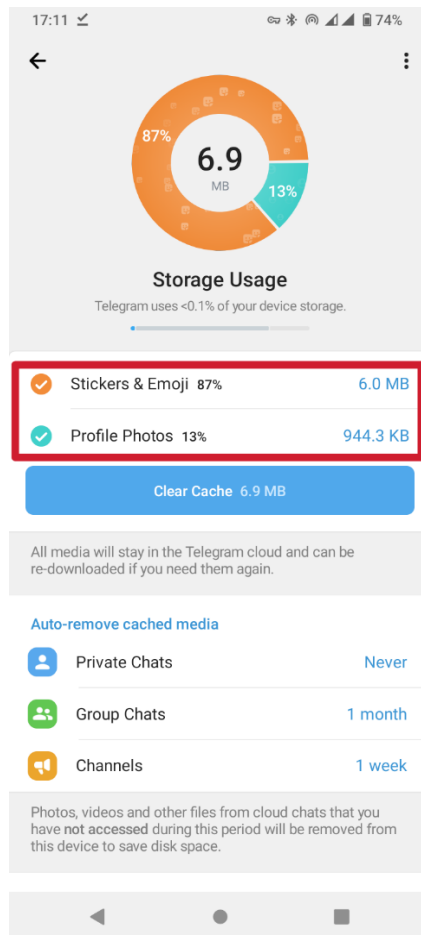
17:11 74%

87%

6.9
MB

13%

Storage Usage

Telegram uses <0.1% of your device storage.

Stickers & Emoji 87% 6.0 MB

Profile Photos 13% 944.3 KB

Clear Cache 6.9 MB

All media will stay in the Telegram cloud and can be re-downloaded if you need them again.

Auto-remove cached media

Private Chats Never

Group Chats 1 month

Channels 1 week

Photos, videos and other files from cloud chats that you have not accessed during this period will be removed from this device to save disk space.